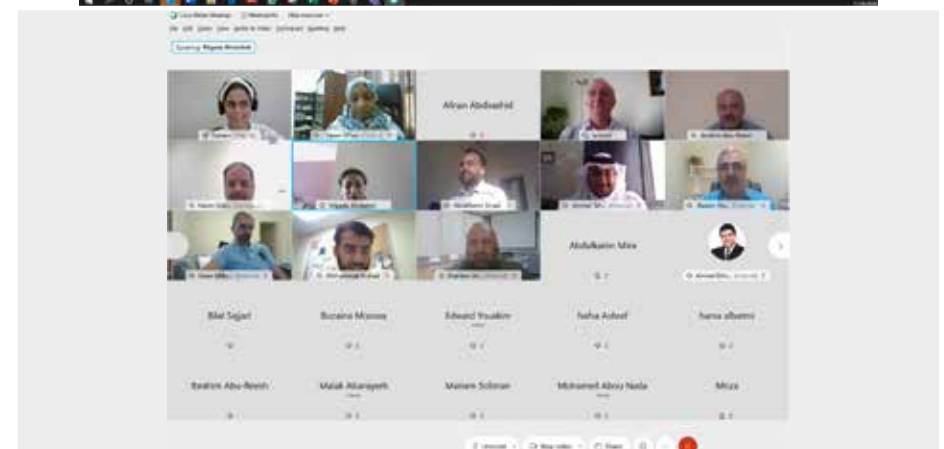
Cisco Webex Meetings
Speaking: Rigaia Alrashidi
Afnan Abdrashid
Abdulkarim Mira
Bilal Sajjad
Busaina Mousa
Edward Yousfim
Nafia Ashraf
hana albatmi
Ibrahim Abu-Reesh
Malak Abanayeh
Mariam Soliman
Mohamed Abou Nada
Mirza
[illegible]